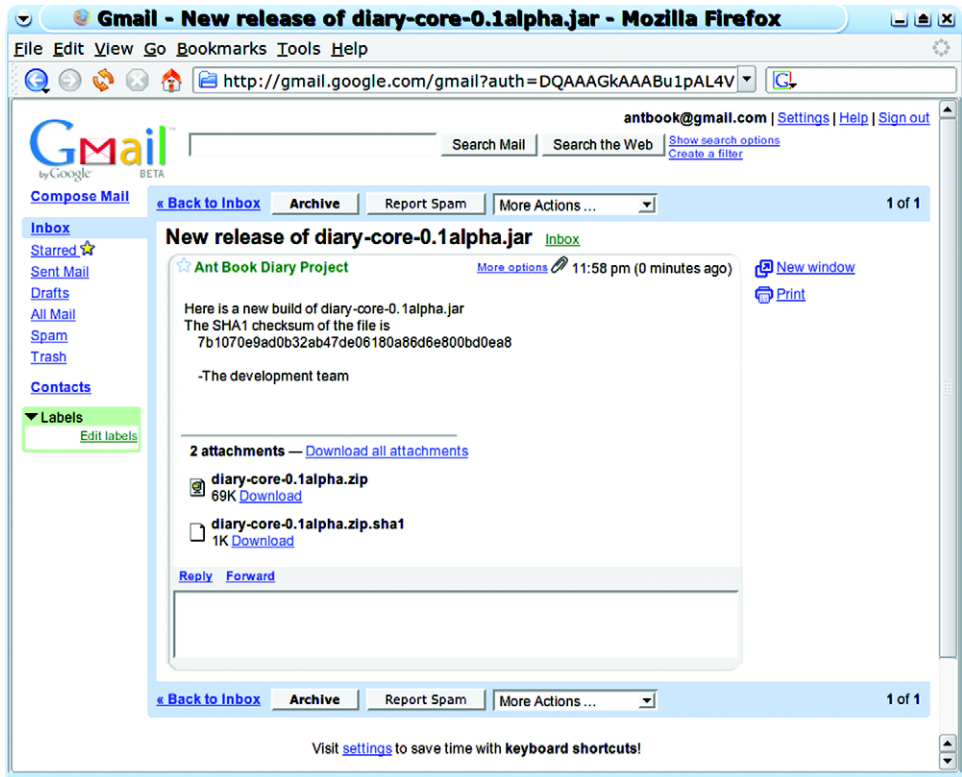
Gmail - New release of diary-core-0.1alpha.jar - Mozilla Firefox

File Edit View Go Bookmarks Tools Help

http://gmail.google.com/gmail?auth=DQAAAGkAAABu1pAL4V

Gmail by Google BETA

antbook@gmail.com | Settings | Help | Sign out

Search Mail Search the Web Show search options Create a filter

Compose Mail

Inbox
Starred
Sent Mail
Drafts
All Mail
Spam
Trash

Contacts

Labels
Edit labels

« Back to Inbox Archive Report Spam More Actions ... 1 of 1

New release of diary-core-0.1alpha.jar Inbox

Ant Book Diary Project More options 11:58 pm (0 minutes ago)

New window
Print

Here is a new build of diary-core-0.1alpha.jar
The SHA1 checksum of the file is
7b1070e9ad0b32ab47de06180a86d6e800bd0ea8

-The development team

2 attachments — Download all attachments

diary-core-0.1alpha.zip
69K Download

diary-core-0.1alpha.zip.sha1
1K Download

Reply Forward

« Back to Inbox Archive Report Spam More Actions ... 1 of 1

Visit settings to save time with keyboard shortcuts!